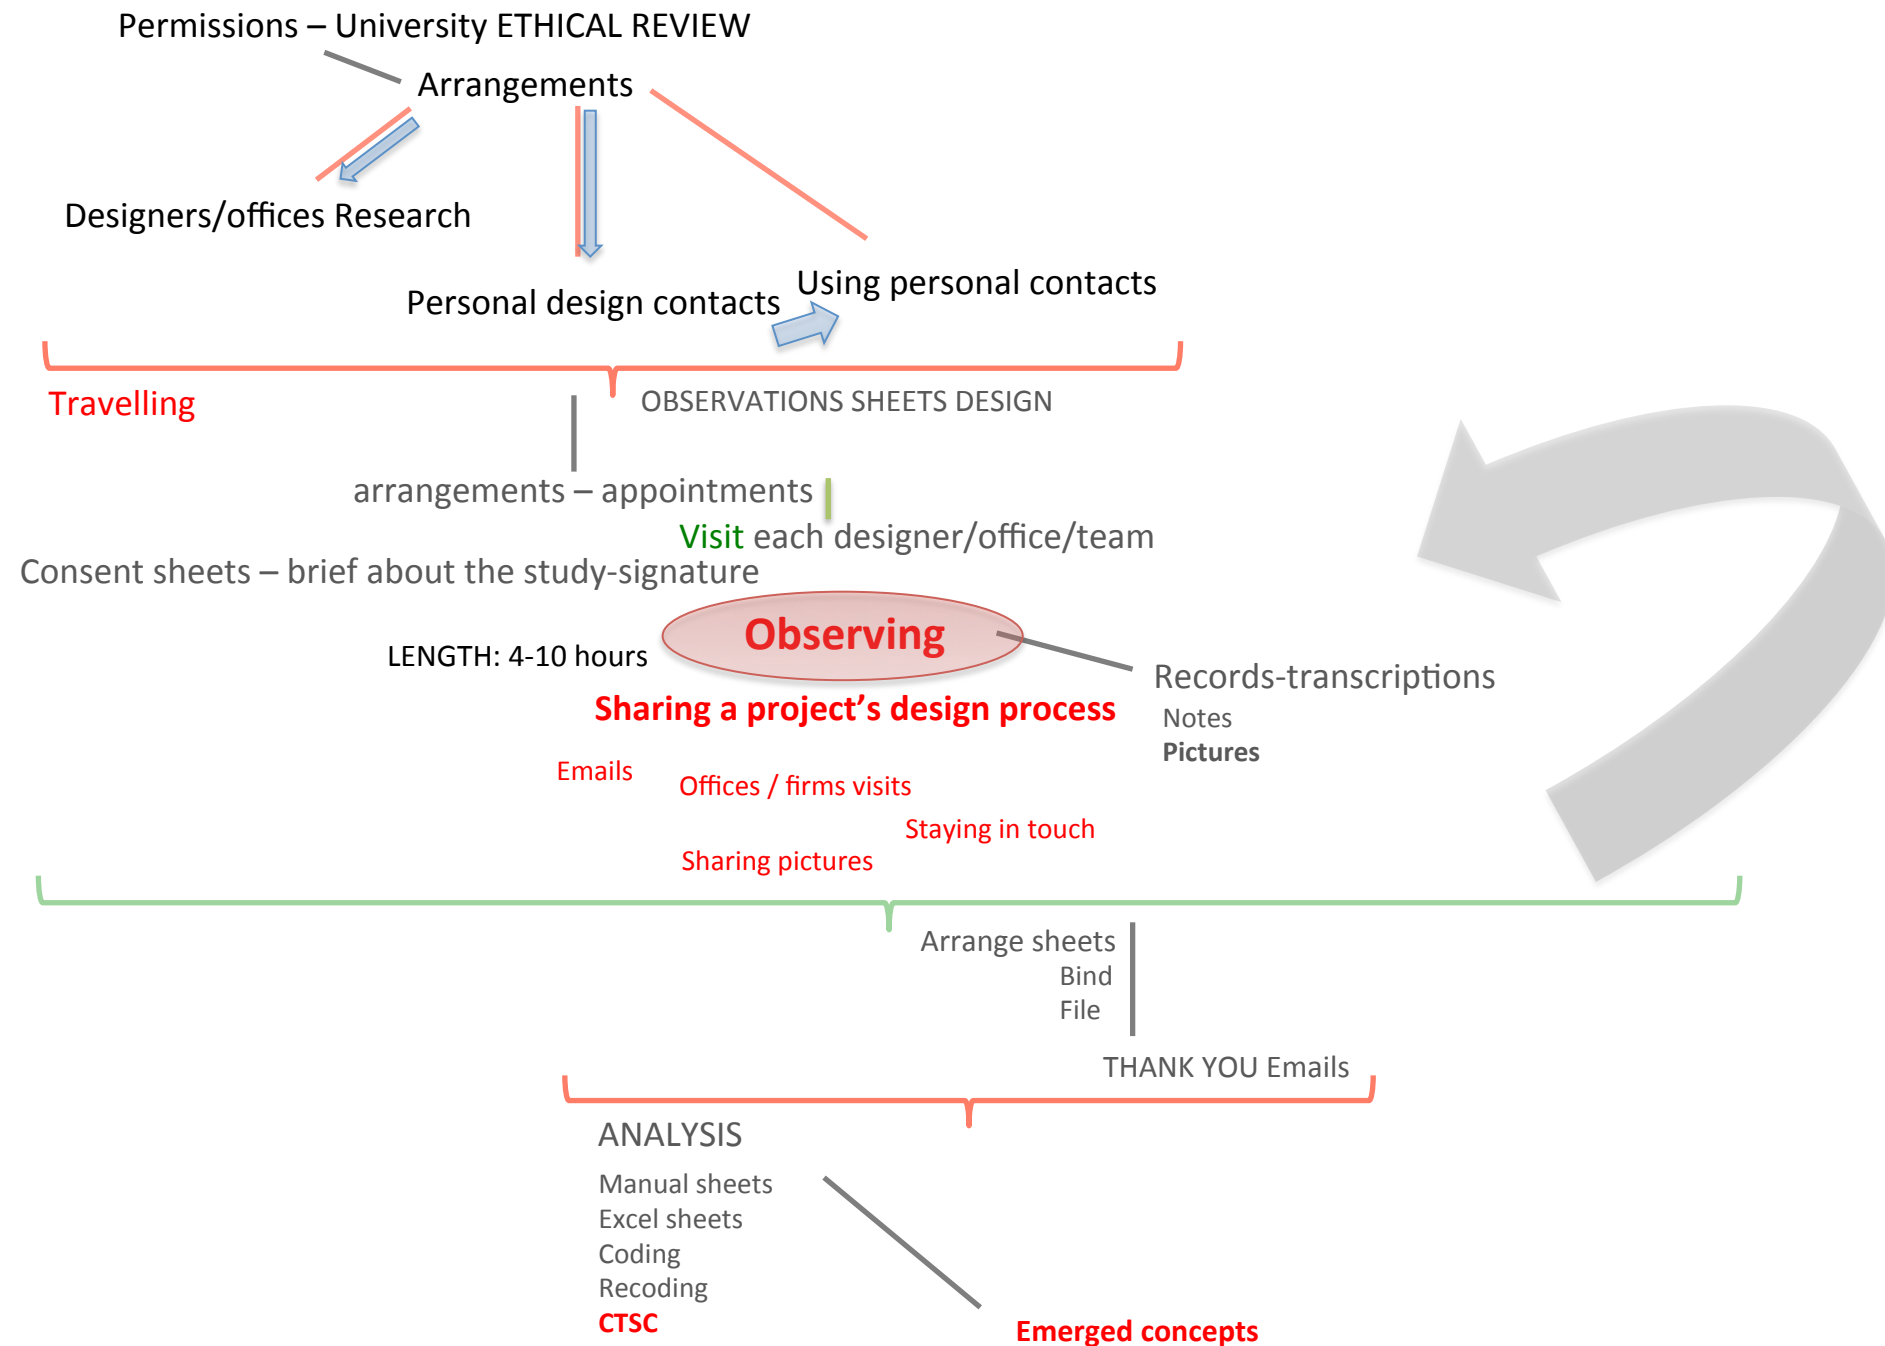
Permissions – University ETHICAL REVIEW

Arrangements

Designers/offices Research

Personal design contacts

Using personal contacts

Travelling

OBSERVATIONS SHEETS DESIGN

arrangements – appointments

Visit each designer/office/team

Consent sheets – brief about the study-signature

Observing

LENGTH: 4-10 hours

Records-transcriptions
Notes
Pictures

Sharing a project's design process

Emails

Offices / firms visits

Staying in touch

Sharing pictures

Arrange sheets
Bind
File

THANK YOU Emails

ANALYSIS

Manual sheets
Excel sheets
Coding
Recoding
CTSC

Emerged concepts